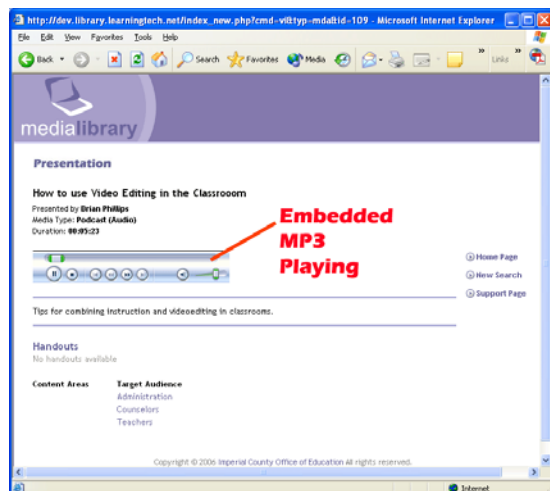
http://dev.library.learningtech.net/index_new.php?cmd=vi&typ=mda&id=109 - Microsoft Internet Explorer

File Edit View Favorites Tools Help

Back Search Favorites Media Links

medialibrary

Presentation

How to use Video Editing in the Classrooom

Presented by Brian Phillips
Media Type: Podcast (Audio)
Duration: 00:05:23

Embedded MP3 Playing

Home Page
New Search
Support Page

Tips for combining instruction and videoediting in classrooms.

Handouts
No handouts available

Content Areas

Target Audience
Administration
Counselors
Teachers

Copyright © 2006 Imperial County Office of Education All rights reserved.

Internet